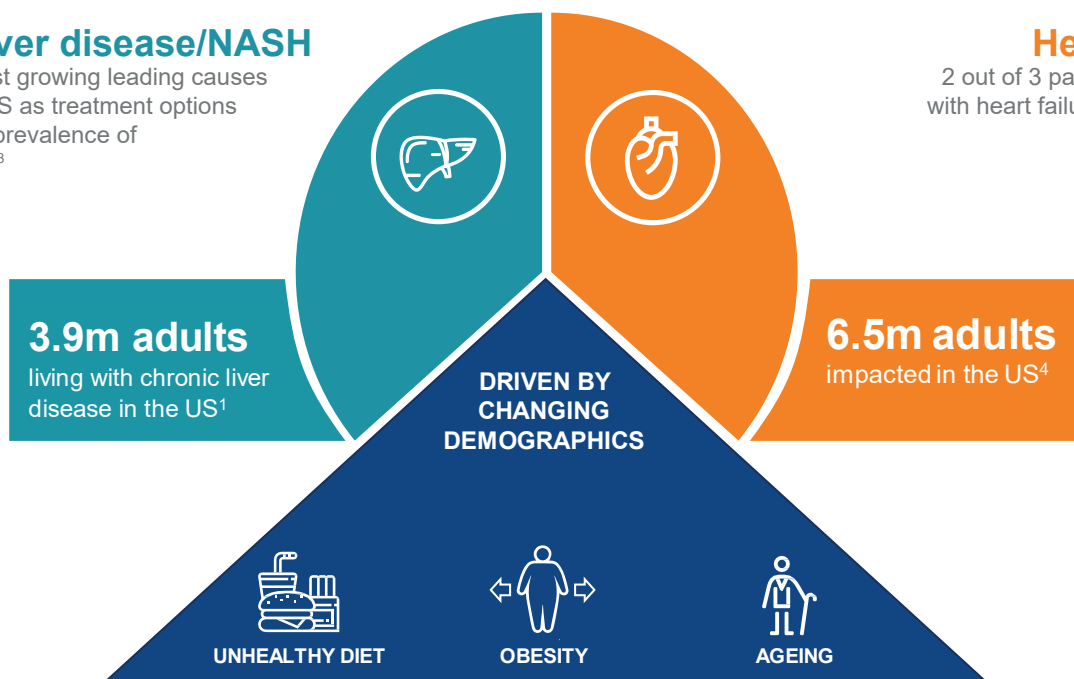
ver disease/NASH
st growing leading causes
S as treatment options
prevalence of
3

He
2 out of 3 pa
with heart failu

3.9m adults
living with chronic liver disease in the US$^1$

6.5m adults
impacted in the US$^4$

DRIVEN BY CHANGING DEMOGRAPHICS

UNHEALTHY DIET

OBESITY

AGEING